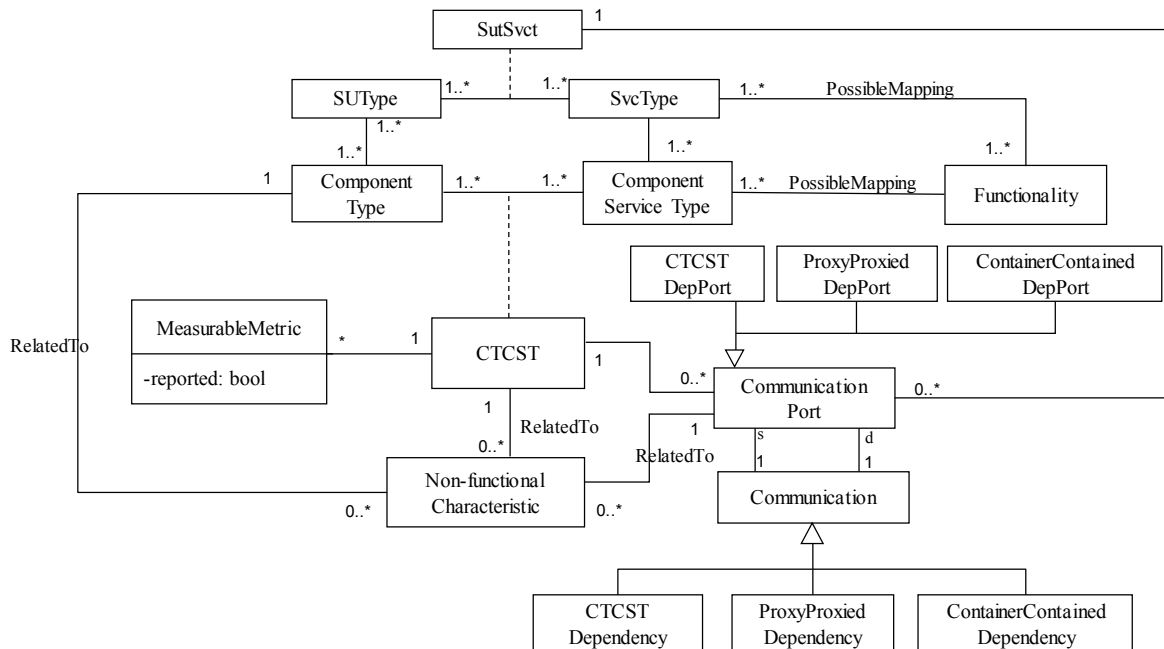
SutSvct
1
SUType
1..*
1..*
SvcType
1..*
PossibleMapping
1..*
1..*
1..*
1
Component Type
1..*
1..*
Component Service Type
1..*
PossibleMapping
Functionality
CTCST DepPort
ProxyProxied DepPort
ContainerContained DepPort
RelatedTo
MeasurableMetric
-reported: bool
*
1
CTCST
1
0..*
Communication Port
0..*
1
RelatedTo
1
0..*
RelatedTo
s
d
1
1
Non-functional Characteristic
0..*
0..*
Communication
CTCST Dependency
ProxyProxied Dependency
ContainerContained Dependency